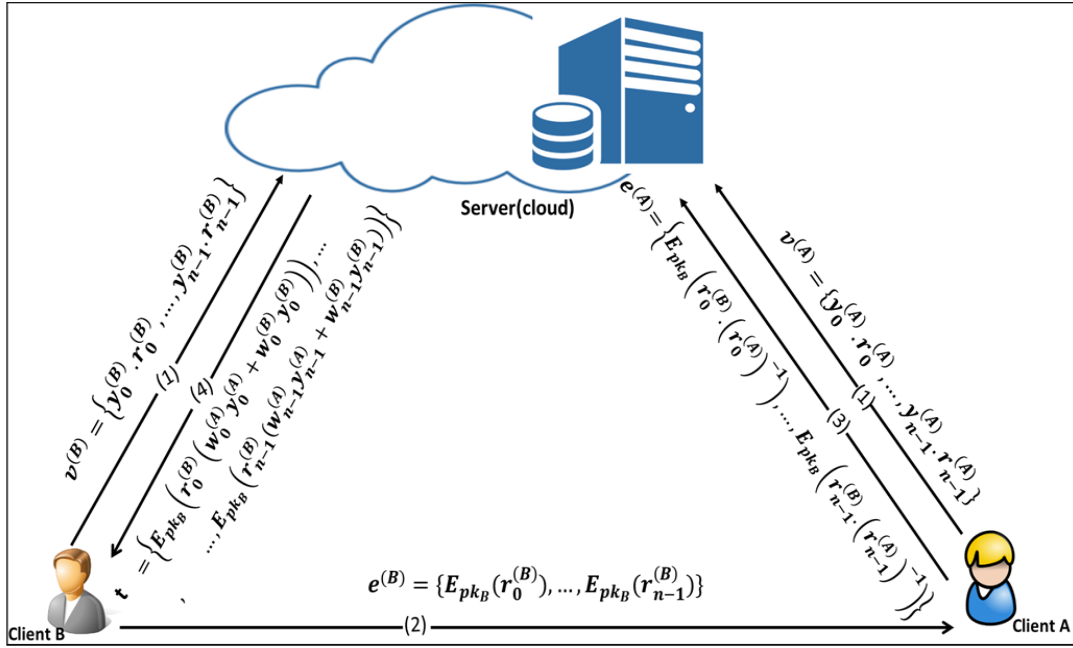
Server(cloud)

$v^{(B)} = \{y_0^{(B)} \cdot r_0^{(B)}, \ldots, y_{n-1}^{(B)} \cdot r_{n-1}^{(B)}\}$

(1)

(4)

$t = \{E_{pk_B}(r_0^{(B)}(w_0^{(A)} y_0^{(A)} + w_0^{(B)} y_0^{(B)})), \ldots, E_{pk_B}(r_{n-1}^{(B)}(w_{n-1}^{(A)} y_{n-1}^{(A)} + w_{n-1}^{(B)} y_{n-1}^{(B)}))\}$

$e^{(A)} = \{E_{pk_B}(r_0^{(B)} \cdot (r_0^{(A)})^{-1}), \ldots, E_{pk_B}(r_{n-1}^{(B)} \cdot (r_{n-1}^{(A)})^{-1})\}$

(3)

$v^{(A)} = \{y_0^{(A)} \cdot r_0^{(A)}, \ldots, y_{n-1}^{(A)} \cdot r_{n-1}^{(A)}\}$

(1)

$e^{(B)} = \{E_{pk_B}(r_0^{(B)}), \ldots, E_{pk_B}(r_{n-1}^{(B)})\}$

Client B

(2)

Client A